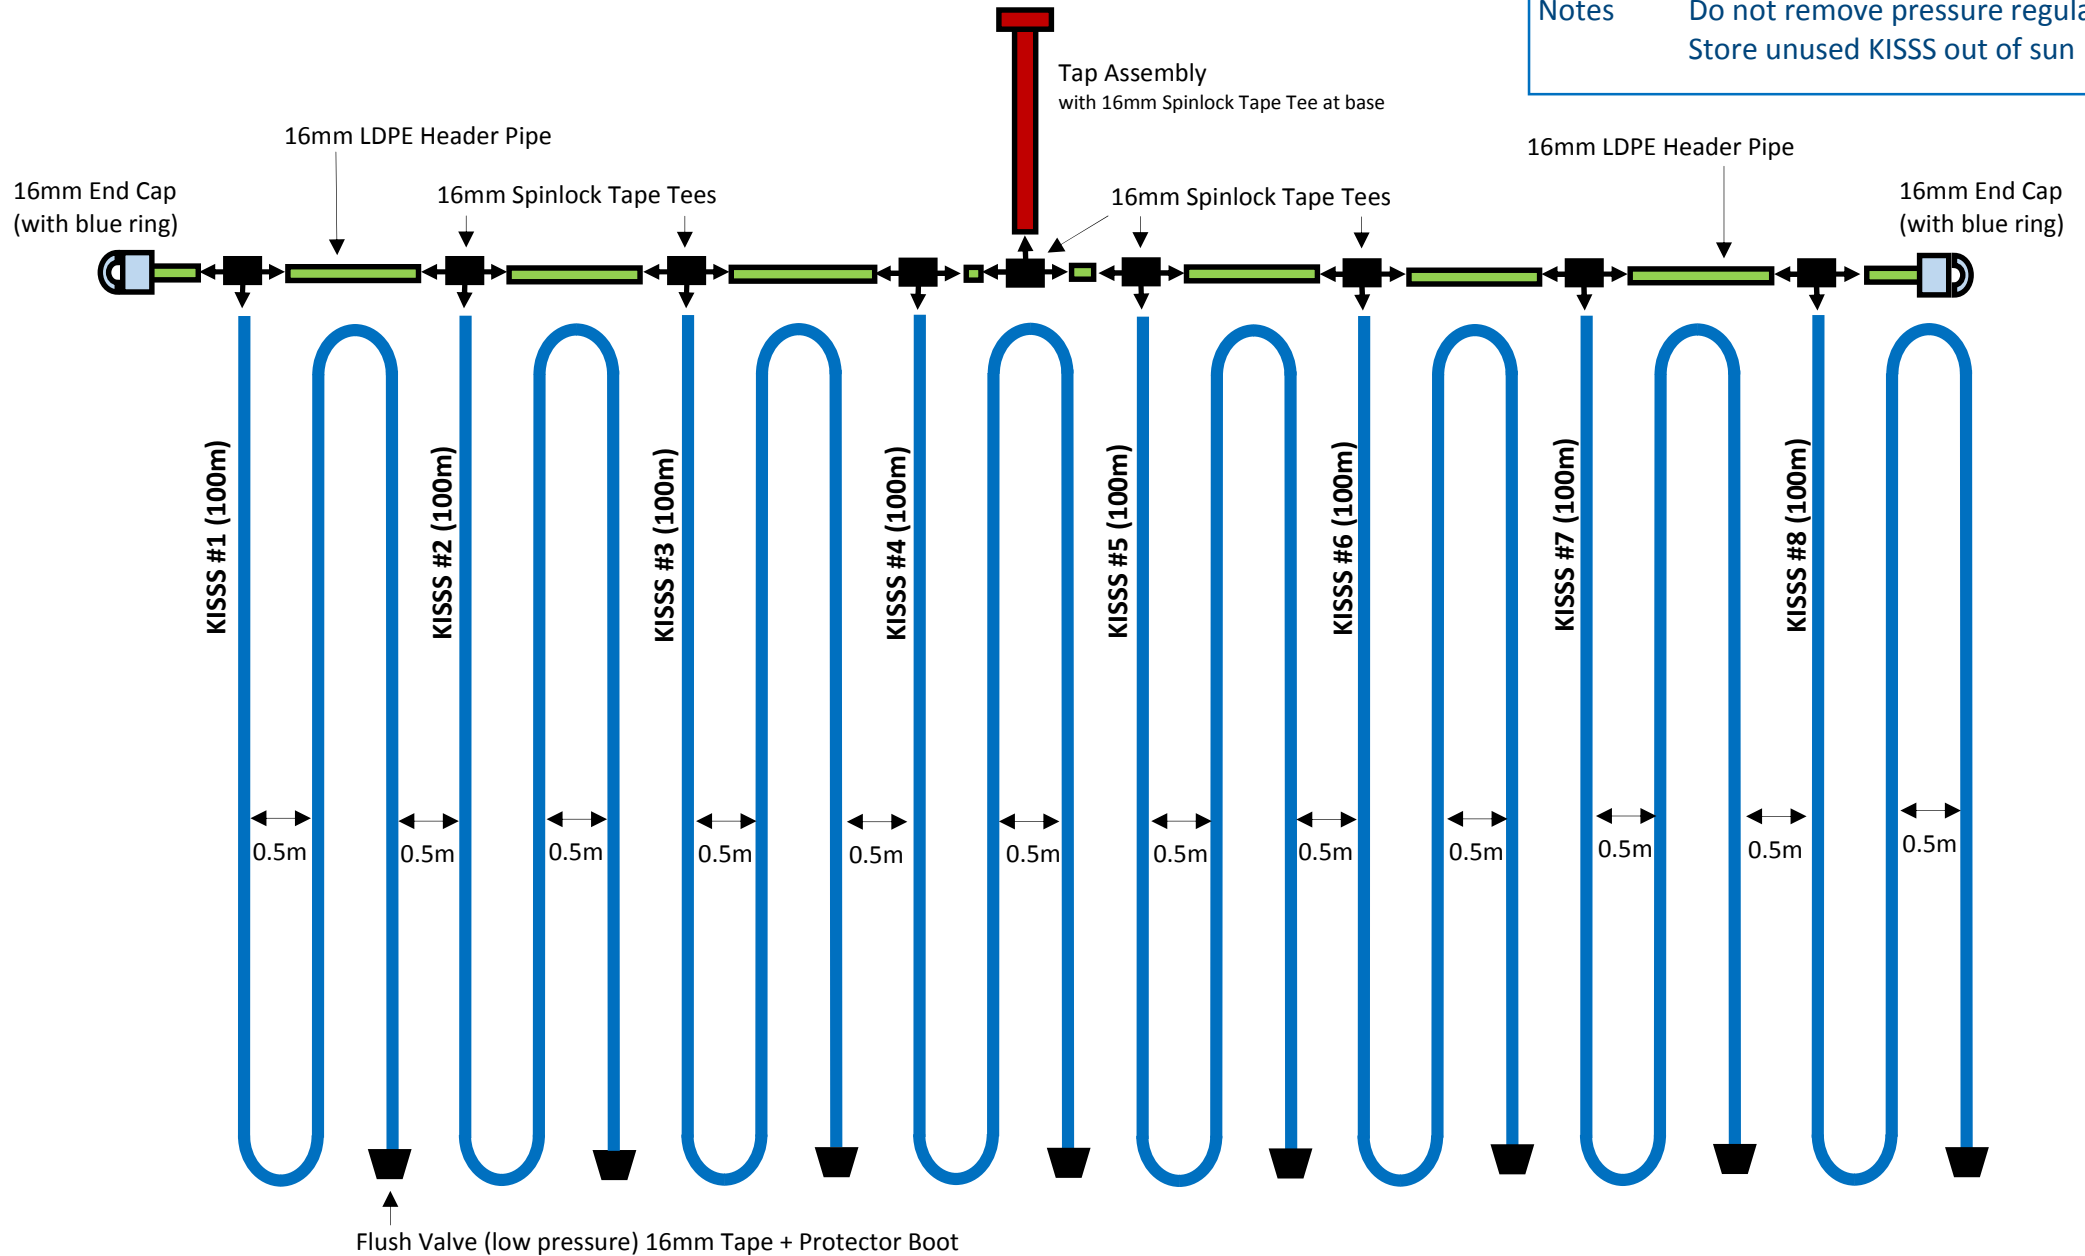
Notes Do not remove pressure regula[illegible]
Store unused KISSS out of sun

Tap Assembly
with 16mm Spinlock Tape Tee at base

16mm LDPE Header Pipe

16mm LDPE Header Pipe

16mm End Cap (with blue ring)

16mm Spinlock Tape Tees

16mm Spinlock Tape Tees

16mm End Cap (with blue ring)

KISSS #1 (100m)

KISSS #2 (100m)

KISSS #3 (100m)

KISSS #4 (100m)

KISSS #5 (100m)

KISSS #6 (100m)

KISSS #7 (100m)

KISSS #8 (100m)

0.5m 0.5m 0.5m 0.5m 0.5m 0.5m 0.5m 0.5m 0.5m 0.5m 0.5m 0.5m

Flush Valve (low pressure) 16mm Tape + Protector Boot